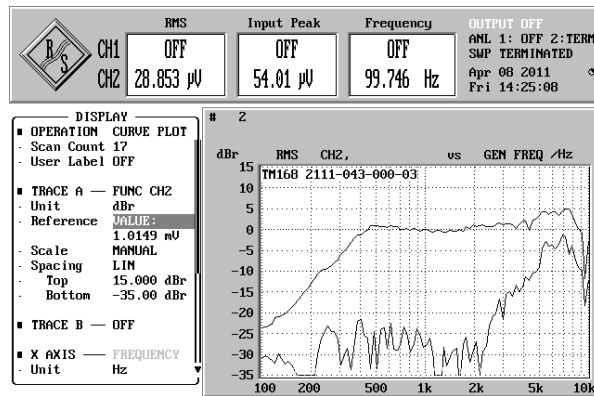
R S

CH1
CH2

| | RMS | Input Peak | Frequency |
|---|---|---|---|
| CH1 | OFF | OFF | OFF |
| CH2 | 28.853 µV | 54.01 µV | 99.746 Hz |

OUTPUT OFF
ANL 1: OFF 2:TERM
SWP TERMINATED
Apr 08 2011
Fri 14:25:08

DISPLAY
■ OPERATION CURVE PLOT
· Scan Count 17
· User Label OFF

■ TRACE A — FUNC CH2
· Unit dBr
· Reference VALUE:
1.0149 mV
· Scale MANUAL
· Spacing LIN
· Top 15.000 dBr
· Bottom -35.00 dBr

■ TRACE B — OFF

■ X AXIS — FREQUENCY
· Unit Hz

# 2

dBr RMS CH2, vs GEN FREQ /Hz

TM168 Z111-043-000-03

15
10
5
0
-5
-10
-15
-20
-25
-30
-35

100 200 500 1k 2k 5k 10k